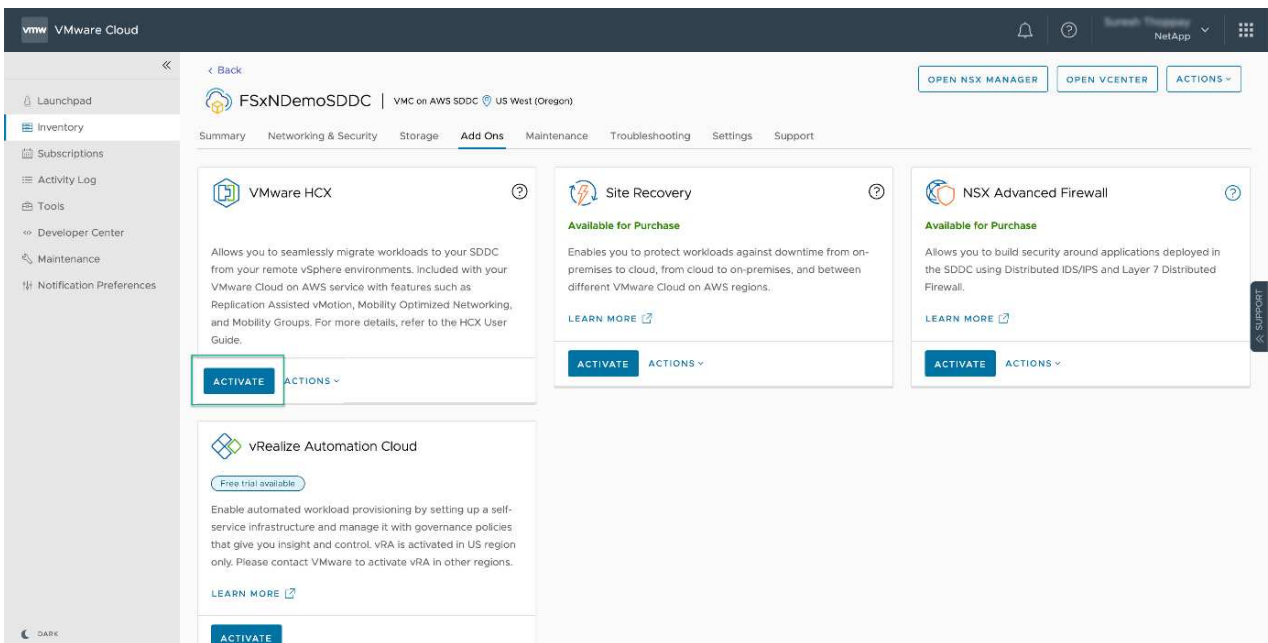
vmw VMware Cloud

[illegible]
NetApp

«
Launchpad
Inventory
Subscriptions
Activity Log
Tools
Developer Center
Maintenance
Notification Preferences

DARK

‹ Back

FSxNDemoSDDC | VMC on AWS SDDC US West (Oregon)

OPEN NSX MANAGER
OPEN VCENTER
ACTIONS

Summary Networking & Security Storage Add Ons Maintenance Troubleshooting Settings Support

VMware HCX

Allows you to seamlessly migrate workloads to your SDDC from your remote vSphere environments. Included with your VMware Cloud on AWS service with features such as Replication Assisted vMotion, Mobility Optimized Networking, and Mobility Groups. For more details, refer to the HCX User Guide.

ACTIVATE ACTIONS

Site Recovery

Available for Purchase

Enables you to protect workloads against downtime from on-premises to cloud, from cloud to on-premises, and between different VMware Cloud on AWS regions.

LEARN MORE

ACTIVATE ACTIONS

NSX Advanced Firewall

Available for Purchase

Allows you to build security around applications deployed in the SDDC using Distributed IDS/IPS and Layer 7 Distributed Firewall.

LEARN MORE

ACTIVATE ACTIONS

SUPPORT

vRealize Automation Cloud

Free trial available

Enable automated workload provisioning by setting up a self-service infrastructure and manage it with governance policies that give you insight and control. vRA is activated in US region only. Please contact VMware to activate vRA in other regions.

LEARN MORE

ACTIVATE